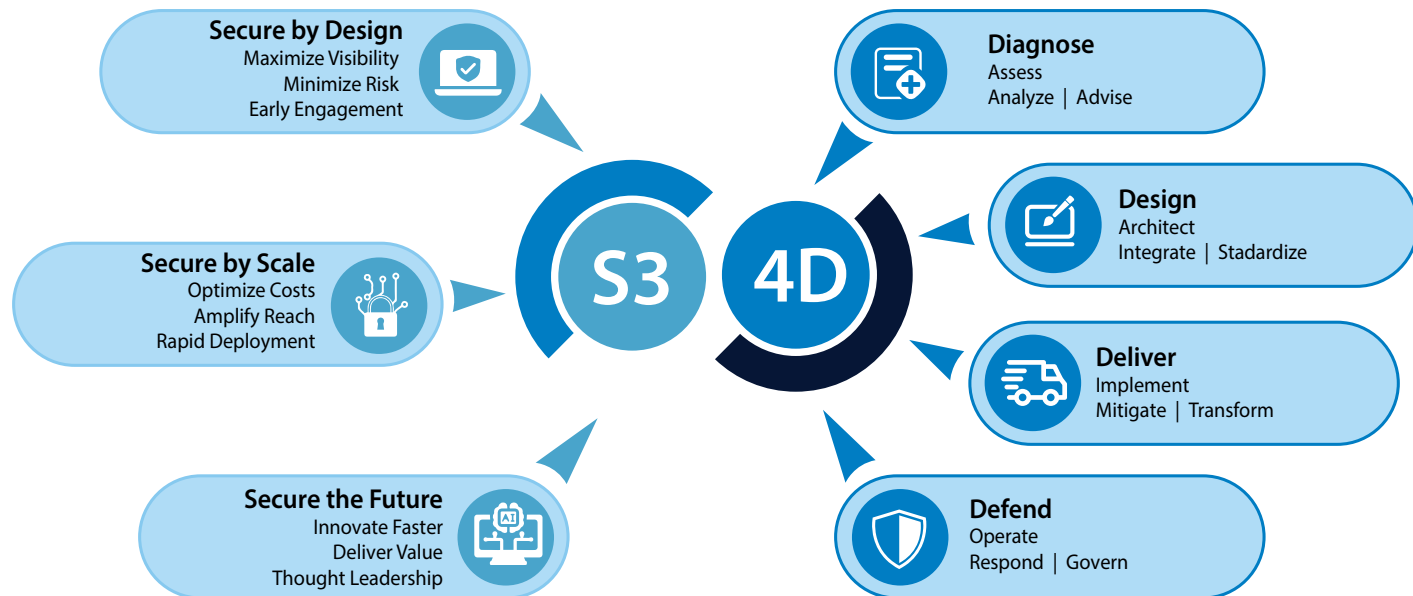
Secure by Design
Maximize Visibility
Minimize Risk
Early Engagement

Secure by Scale
Optimize Costs
Amplify Reach
Rapid Deployment

Secure the Future
Innovate Faster
Deliver Value
Thought Leadership

AI

S3

4D

Diagnose
Assess
Analyze | Advise

Design
Architect
Integrate | Stadardize

Deliver
Implement
Mitigate | Transform

Defend
Operate
Respond | Govern